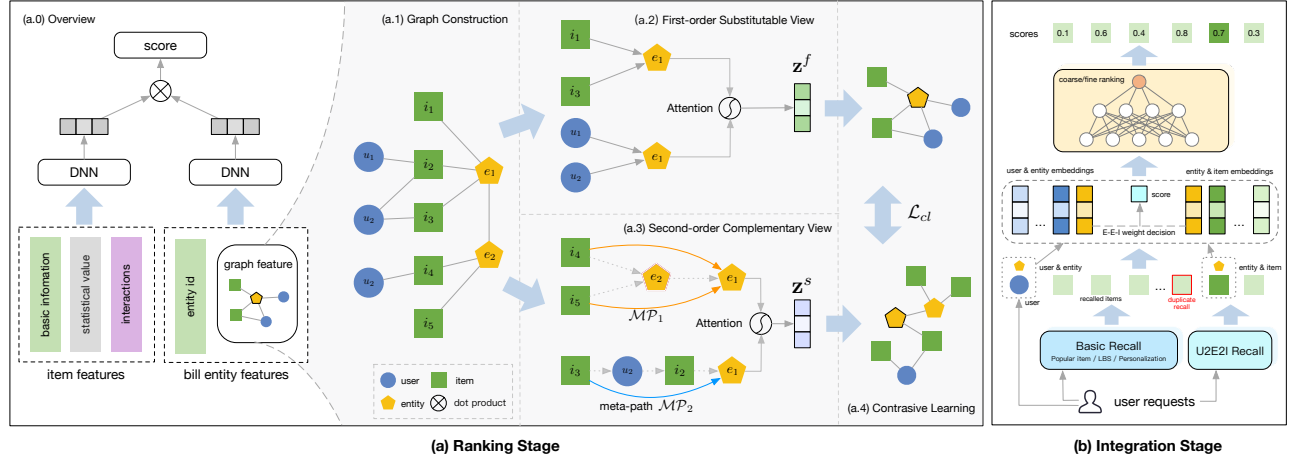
(a.0) Overview

score

DNN

DNN

basic infomation

statistical value

interactions

item features

entity id

graph feature

bill entity features

(a.1) Graph Construction

$i_1$

$u_1$

$i_2$

$e_1$

$u_2$

$i_3$

$e_2$

$u_3$

$i_4$

$i_5$

user

item

entity

dot product

(a.2) First-order Substitutable View

$i_1$

$e_1$

$i_3$

Attention

$\mathbf{z}^f$

$u_1$

$e_1$

$u_2$

(a.3) Second-order Complementary View

$i_4$

$e_2$

$e_1$

$i_5$

$\mathcal{MP}_1$

Attention

$\mathbf{z}^s$

$i_3$

$u_2$

$i_2$

$e_1$

meta-path $\mathcal{MP}_2$

$\mathcal{L}_{cl}$

(a.4) Contrasive Learning

(a) Ranking Stage

scores

0.1

0.6

0.4

0.8

0.7

0.3

coarse/fine ranking

user & entity embeddings

entity & item embeddings

score

E-E-I weight decision

user & entity

entity & item

user

recalled items

duplicate recall

Basic Recall

Popular item / LBS / Personalization

U2E2I Recall

user requests

(b) Integration Stage